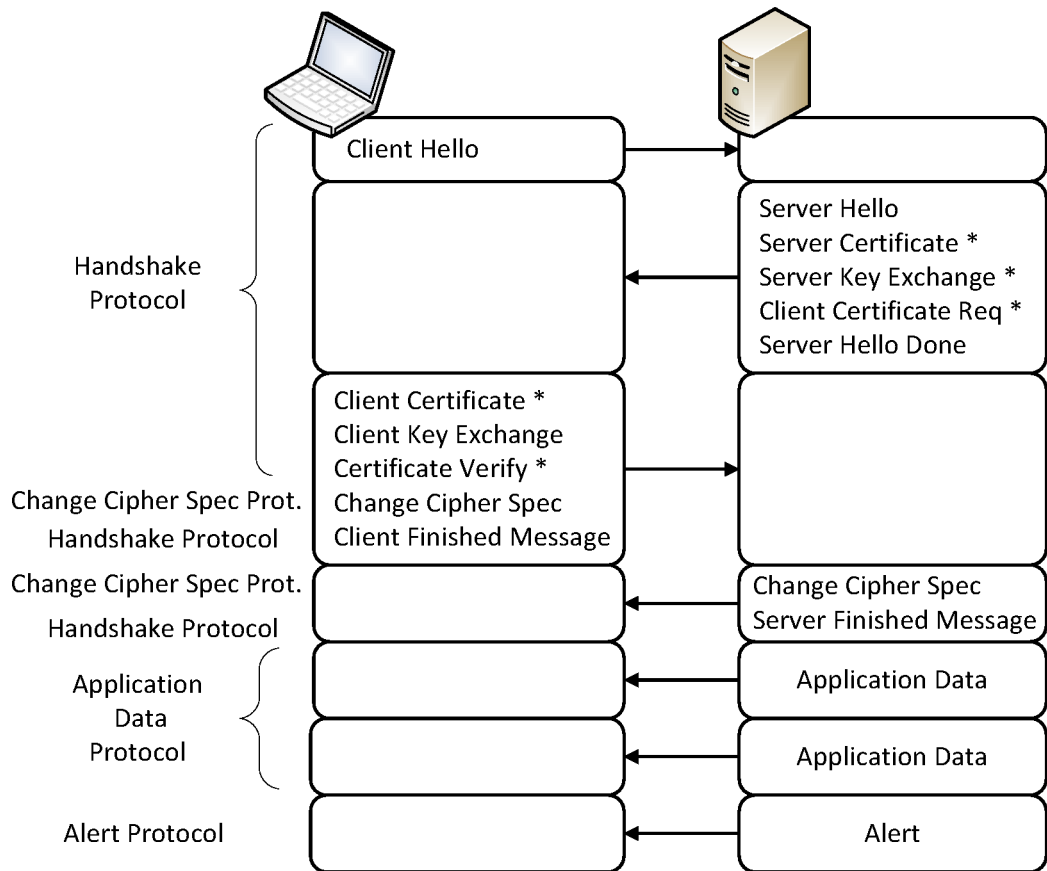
Handshake Protocol

Client Hello

Server Hello
Server Certificate *
Server Key Exchange *
Client Certificate Req *
Server Hello Done

Client Certificate *
Client Key Exchange
Certificate Verify *

Change Cipher Spec Prot.
Change Cipher Spec

Handshake Protocol
Client Finished Message

Change Cipher Spec Prot.
Change Cipher Spec

Handshake Protocol
Server Finished Message

Application Data Protocol

Application Data

Application Data

Alert Protocol

Alert